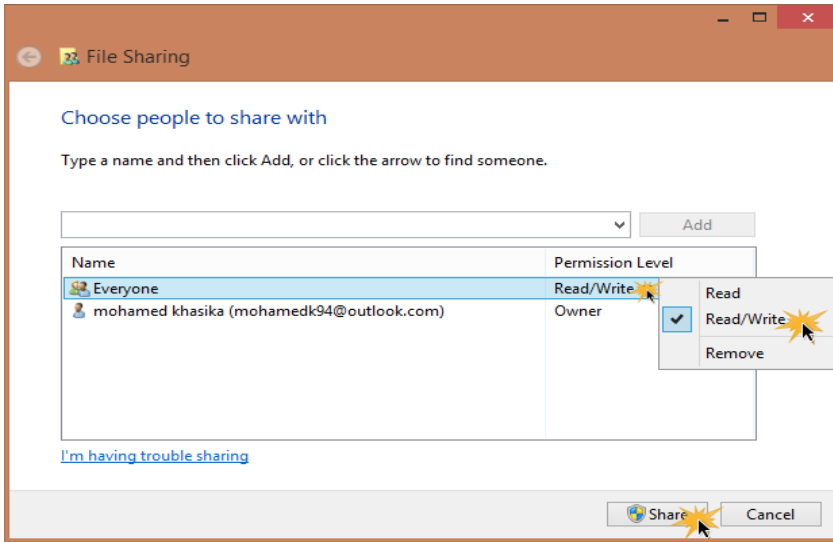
File Sharing

Choose people to share with

Type a name and then click Add, or click the arrow to find someone.

Add

| Name | Permission Level |
|---|---|
| Everyone | Read/Write |
| mohamed khasika (mohamedk94@outlook.com) | Owner |

Read
Read/Write
Remove

I'm having trouble sharing

Share
Cancel